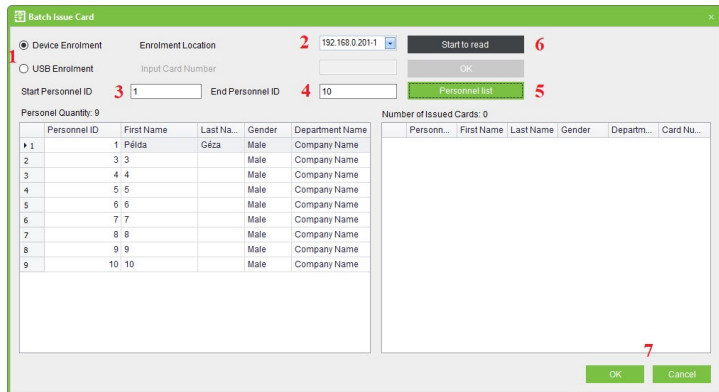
Batch Issue Card

1 Device Enrolment Enrolment Location 2 192.168.0.201-1 Start to read 6

USB Enrolment Input Card Number OK

Start Personnel ID 3 1 End Personnel ID 4 10 Personnel list 5

Personel Quantity: 9

| | Personnel ID | First Name | Last Na... | Gender | Department Name |
|---|---|---|---|---|---|
| 1 | 1 | Példa | Géza | Male | Company Name |
| 2 | 3 | 3 | | Male | Company Name |
| 3 | 4 | 4 | | Male | Company Name |
| 4 | 5 | 5 | | Male | Company Name |
| 5 | 6 | 6 | | Male | Company Name |
| 6 | 7 | 7 | | Male | Company Name |
| 7 | 8 | 8 | | Male | Company Name |
| 8 | 9 | 9 | | Male | Company Name |
| 9 | 10 | 10 | | Male | Company Name |

Number of Issued Cards: 0

| Personn... | First Name | Last Name | Gender | Departm... | Card Nu... |
|---|---|---|---|---|---|

7

OK Cancel